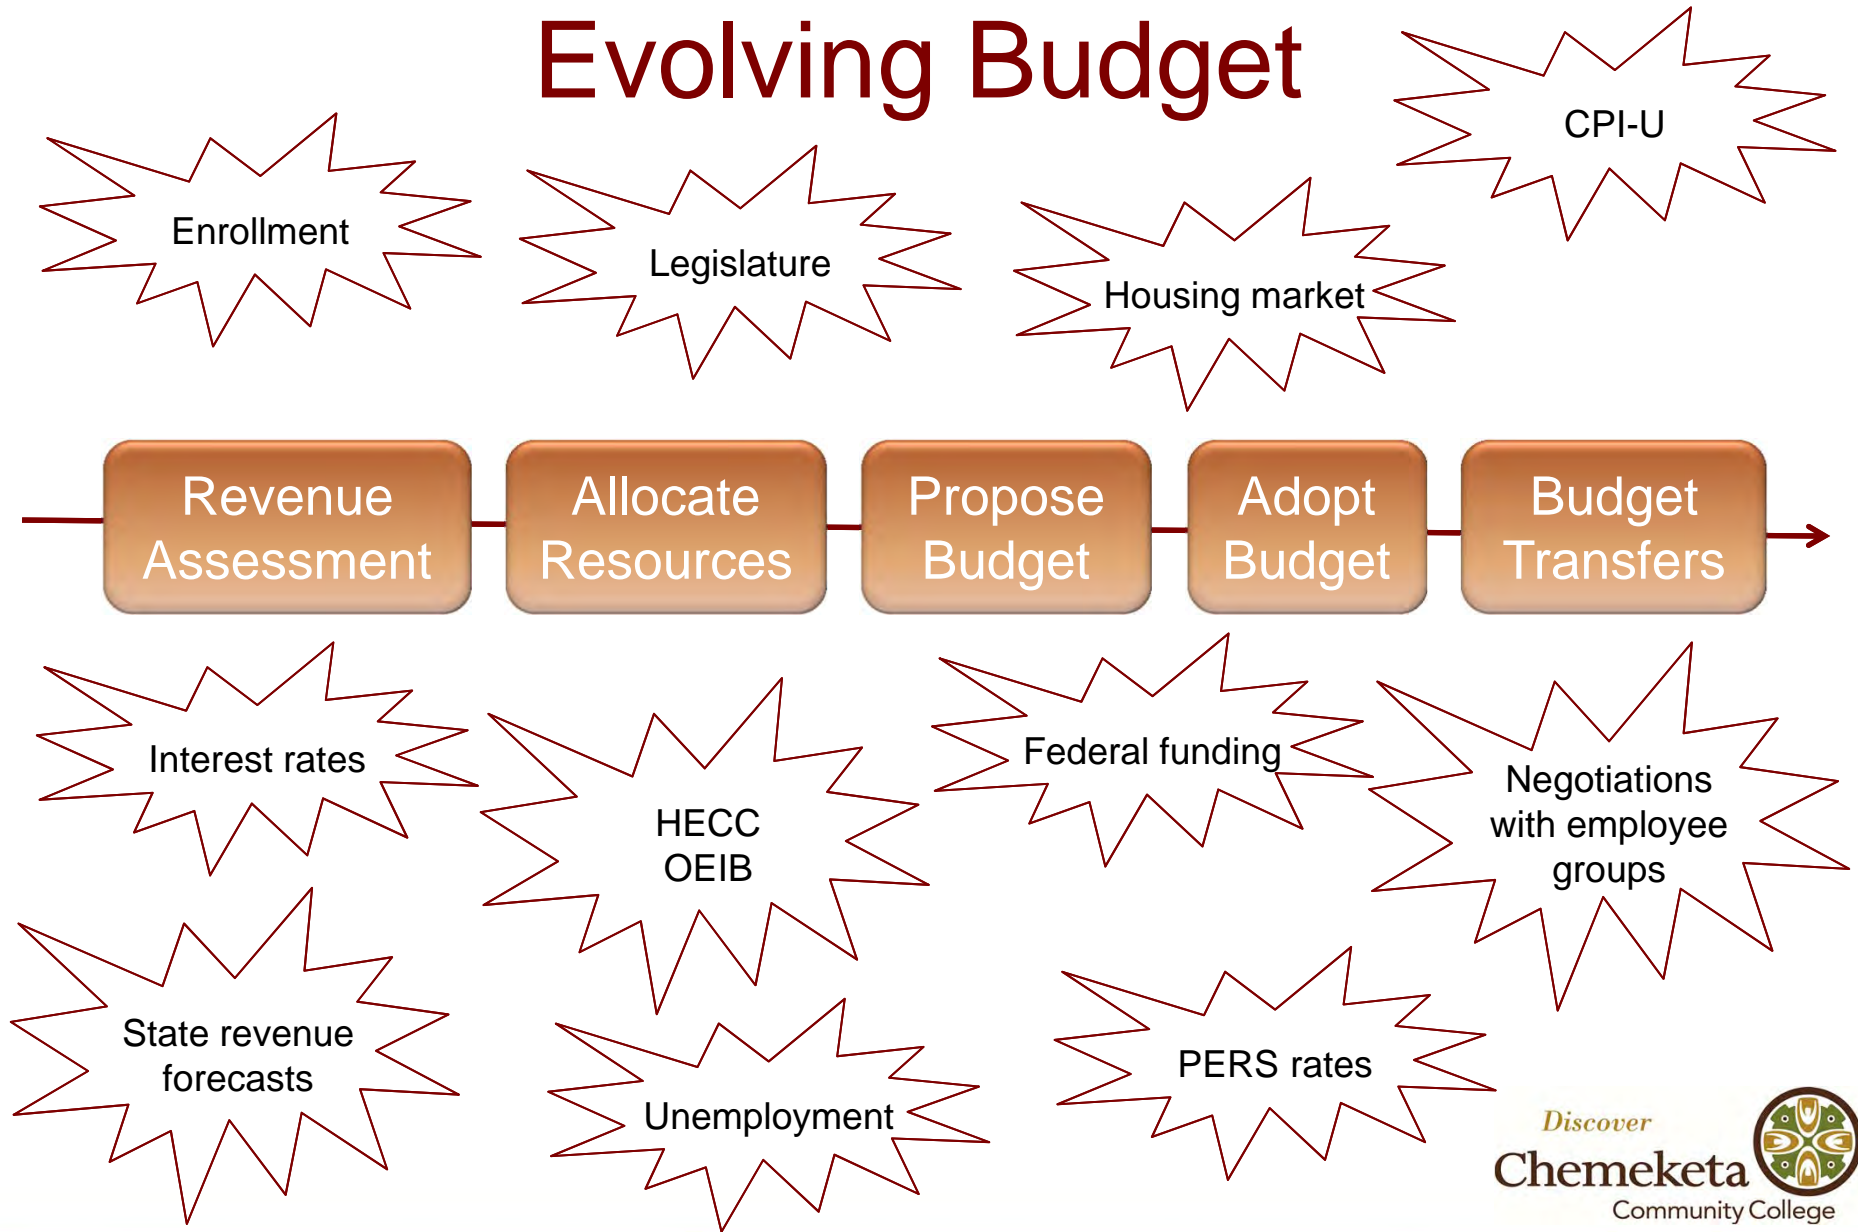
Evolving Budget

CPI-U

Enrollment

Legislature

Housing market

Revenue Assessment

Allocate Resources

Propose Budget

Adopt Budget

Budget Transfers

Interest rates

HECC OEIB

Federal funding

Negotiations with employee groups

State revenue forecasts

Unemployment

PERS rates

Discover Chemeketa Community College